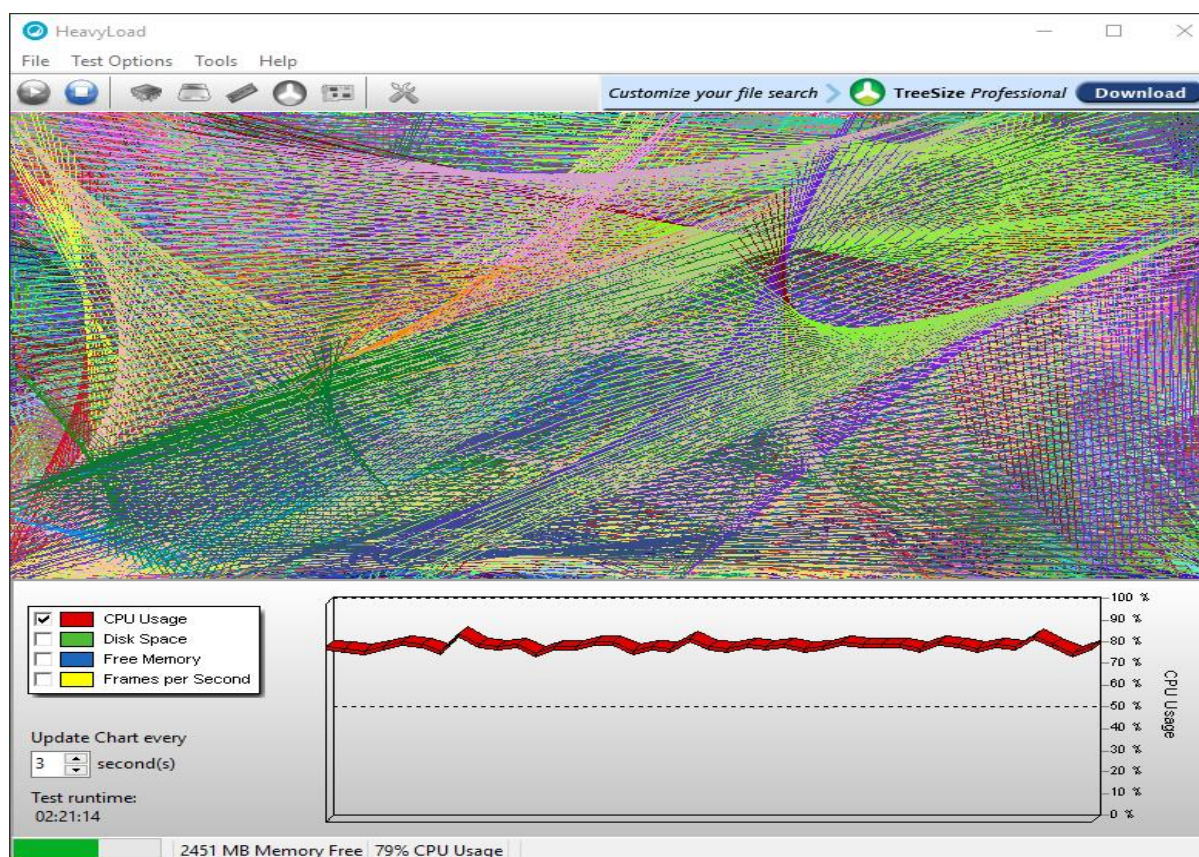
HeavyLoad

File Test Options Tools Help

Customize your file search TreeSize Professional Download

CPU Usage
Disk Space
Free Memory
Frames per Second

Update Chart every
3 second(s)

Test runtime:
02:21:14

100 %
90 %
80 %
70 %
60 %
50 %
40 %
30 %
20 %
10 %
0 %

CPU Usage

2451 MB Memory Free 79% CPU Usage